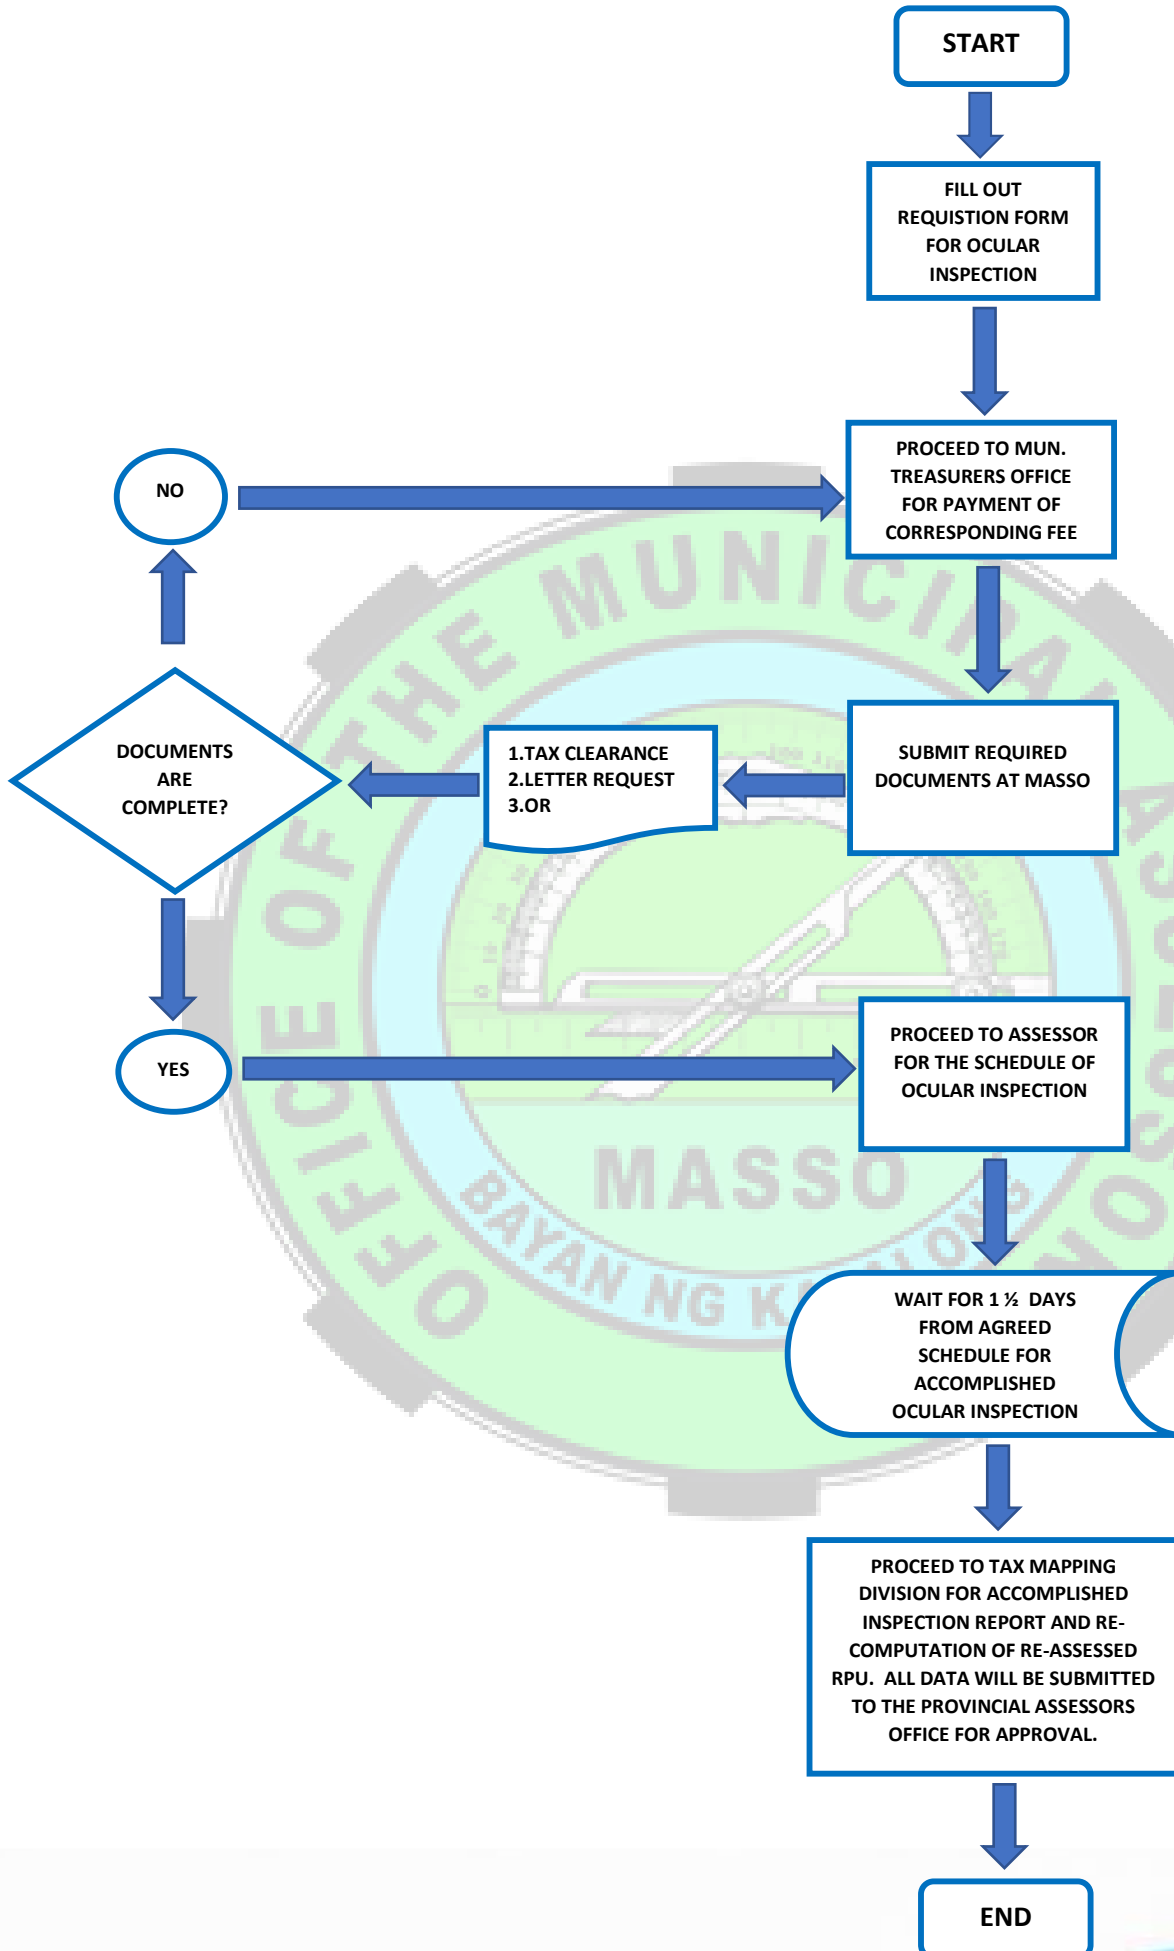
START

FILL OUT REQUISTION FORM FOR OCULAR INSPECTION

PROCEED TO MUN. TREASURERS OFFICE FOR PAYMENT OF CORRESPONDING FEE

NO

SUBMIT REQUIRED DOCUMENTS AT MASSO

1.TAX CLEARANCE
2.LETTER REQUEST
3.OR

DOCUMENTS ARE COMPLETE?

YES

PROCEED TO ASSESSOR FOR THE SCHEDULE OF OCULAR INSPECTION

WAIT FOR 1 ½ DAYS FROM AGREED SCHEDULE FOR ACCOMPLISHED OCULAR INSPECTION

PROCEED TO TAX MAPPING DIVISION FOR ACCOMPLISHED INSPECTION REPORT AND RE-COMPUTATION OF RE-ASSESSED RPU. ALL DATA WILL BE SUBMITTED TO THE PROVINCIAL ASSESSORS OFFICE FOR APPROVAL.

END

OFFICE OF THE MUNICIPAL ASSESSOR
MASSO
BAYAN NG K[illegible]LONG